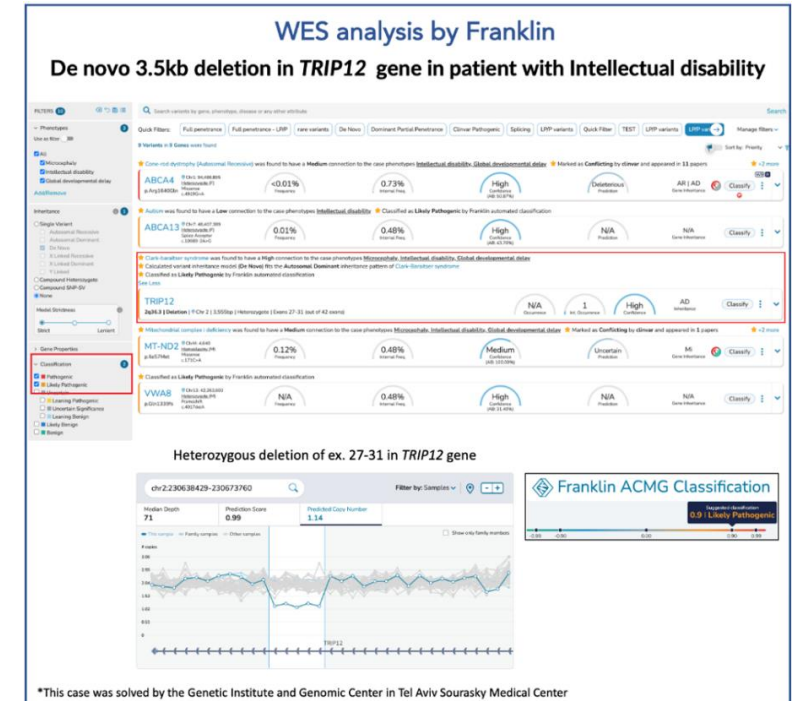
WES analysis by Franklin

De novo 3.5kb deletion in TRIP12 gene in patient with Intellectual disability

FILTERS

Search variants by gene, phenotype, disease or any other attribute

Search

Quick Filters: Full penetrance | Full penetrance - LNP | rare variants | De Novo | Dominant Partial Penetrance | Clinvar Pathogenic | Splicing | LPIP variants | Quick Filter | TEST | LPIP variants | LPIP vari

Manage filters

Phenotypes

Microcephaly

Intellectual disability

Global developmental delay

Add/Remove

Inheritance

Single Variant

Autosomal Recessive

Autosomal Dominant

De Novo

Compound Heterozygote

Compound SNP-SV

None

Model Strictness

Strict

Lenient

Gene Properties

Classification

Pathogenic

Likely Pathogenic

Leaning Pathogenic

Uncertain Significance

Leaning Benign

Likely Benign

Benign

Cone-rod dystrophy (Autosomal Recessive) was found to have a Medium connection to the case phenotypes Intellectual disability, Global developmental delay. Marked as Conflicting by clinvar and appeared in 11 papers

ABCA4

<0.01% Frequency | 0.73% Internal Freq. | High Confidence | Deleterious Prediction | AR | AD Gene Inheritance | Classify

Autism was found to have a Low connection to the case phenotypes Intellectual disability. Classified as Likely Pathogenic by Franklin automated classification

ABCA13

0.01% Frequency | 0.48% Internal Freq. | High Confidence | N/A Prediction | N/A Gene Inheritance | Classify

Clark-Baraitser syndrome was found to have a High connection to the case phenotypes Microcephaly, Intellectual disability, Global developmental delay

Calculated variant inheritance model (De Novo) fits the Autosomal Dominant inheritance pattern of Clark-Baraitser syndrome

Classified as Likely Pathogenic by Franklin automated classification

See Less

TRIP12

2q36.3 | Deletion | Chr 2 | 3,555bp | Heterozygote | Exons 27-31 (out of 42 exons)

N/A Occurrence | 1 Confidence | High Confidence | AD Inheritance | Classify

Mitochondrial complex I deficiency was found to have a Medium connection to the case phenotypes Microcephaly, Intellectual disability, Global developmental delay. Marked as Conflicting by clinvar and appeared in 1 papers

MT-ND2

0.12% Frequency | 0.48% Internal Freq. | Medium Confidence | Uncertain Prediction | Mi Gene Inheritance | Classify

Classified as Likely Pathogenic by Franklin automated classification

VWA8

N/A Frequency | 0.48% Internal Freq. | High Confidence | N/A Prediction | N/A Gene Inheritance | Classify

Heterozygous deletion of ex. 27-31 in TRIP12 gene

chr2:230638429-230673760

Filter by: Samples

Median Depth 71 | Prediction Score 0.99 | Predicted Copy Number 1.14

This sample | Family samples | Other samples

Show only family members

TRIP12

Franklin ACMG Classification

Suggested classification

0.9 | Likely Pathogenic

*This case was solved by the Genetic Institute and Genomic Center in Tel Aviv Sourasky Medical Center